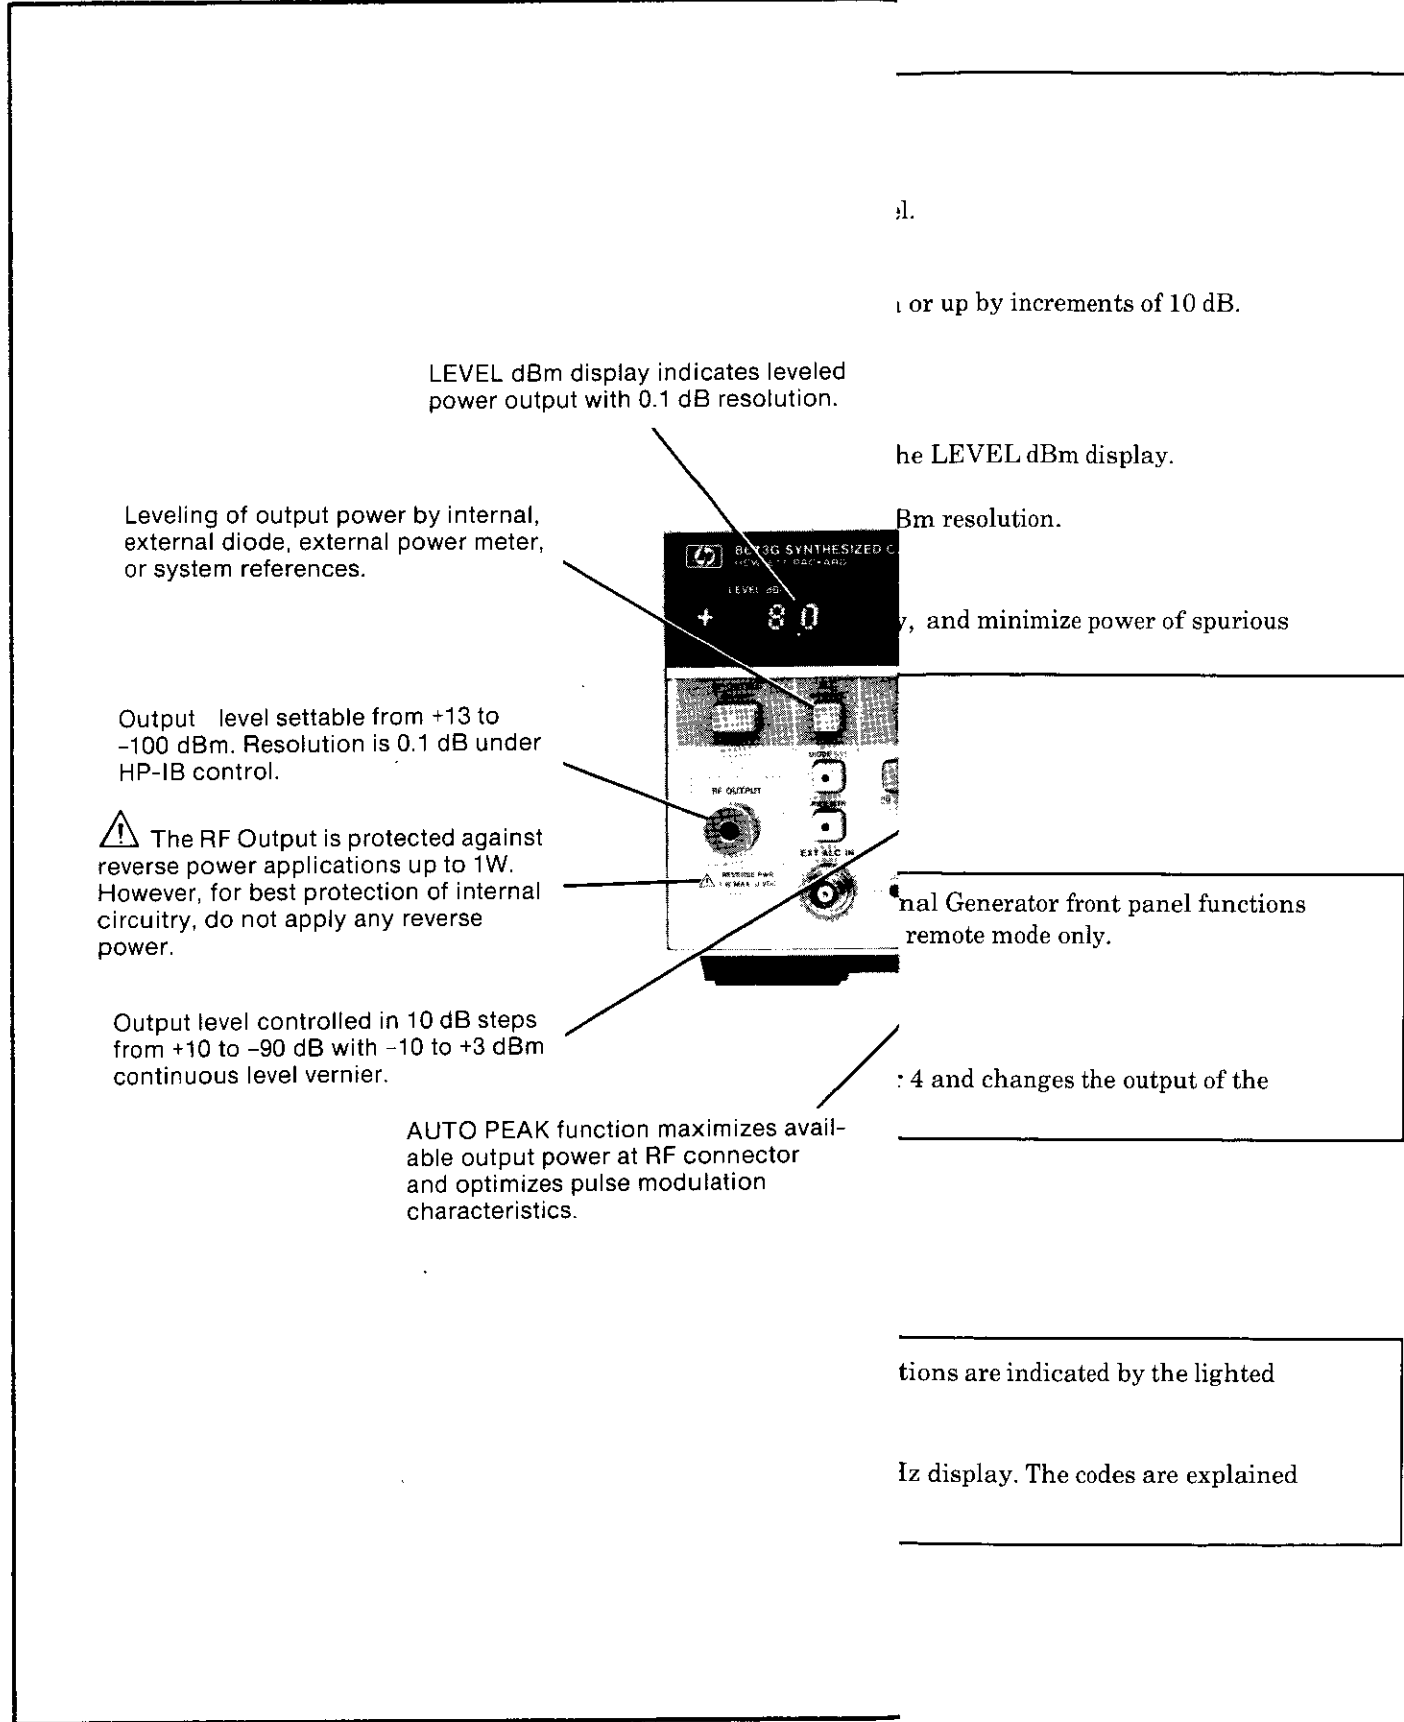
l.

or up by increments of 10 dB.

LEVEL dBm display indicates leveled power output with 0.1 dB resolution.

he LEVEL dBm display.

Leveling of output power by internal, external diode, external power meter, or system references.

Bm resolution.

8673G SYNTHESIZED C
HEWLETT PACKARD
LEVEL dBm
+ 8.0

, and minimize power of spurious

Output level settable from +13 to -100 dBm. Resolution is 0.1 dB under HP-IB control.

RF OUTPUT

EXT ALC IN

The RF Output is protected against reverse power applications up to 1W. However, for best protection of internal circuitry, do not apply any reverse power.

nal Generator front panel functions remote mode only.

Output level controlled in 10 dB steps from +10 to -90 dB with -10 to +3 dBm continuous level vernier.

: 4 and changes the output of the

AUTO PEAK function maximizes available output power at RF connector and optimizes pulse modulation characteristics.

tions are indicated by the lighted

Iz display. The codes are explained